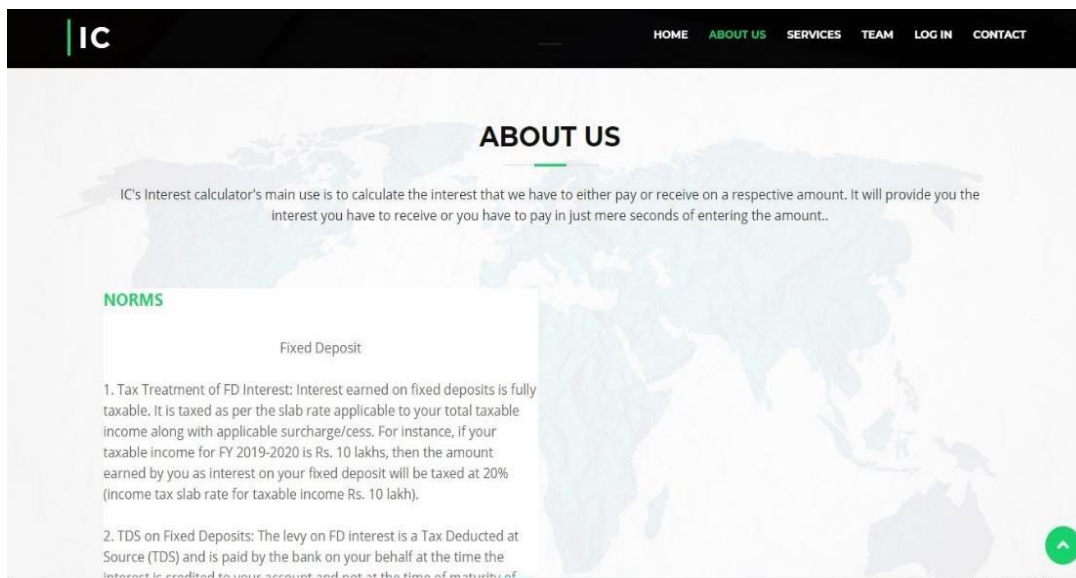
IC

HOME ABOUT US SERVICES TEAM LOG IN CONTACT

ABOUT US

IC's Interest calculator's main use is to calculate the interest that we have to either pay or receive on a respective amount. It will provide you the interest you have to receive or you have to pay in just mere seconds of entering the amount..

NORMS

Fixed Deposit

1. Tax Treatment of FD Interest: Interest earned on fixed deposits is fully taxable. It is taxed as per the slab rate applicable to your total taxable income along with applicable surcharge/cess. For instance, if your taxable income for FY 2019-2020 is Rs. 10 lakhs, then the amount earned by you as interest on your fixed deposit will be taxed at 20% (income tax slab rate for taxable income Rs. 10 lakh).

2. TDS on Fixed Deposits: The levy on FD interest is a Tax Deducted at Source (TDS) and is paid by the bank on your behalf at the time the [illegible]